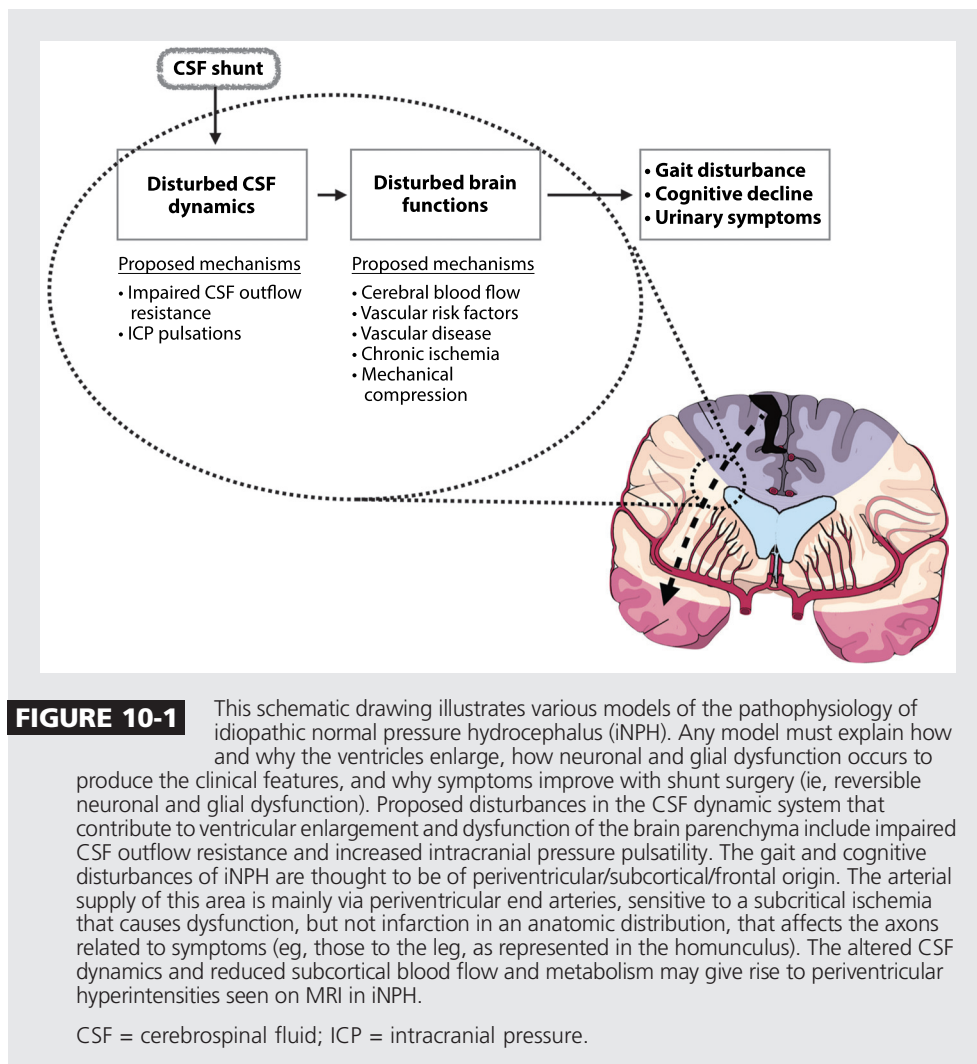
CSF shunt

Disturbed CSF dynamics

Disturbed brain functions

• Gait disturbance
• Cognitive decline
• Urinary symptoms

Proposed mechanisms
• Impaired CSF outflow resistance
• ICP pulsations

Proposed mechanisms
• Cerebral blood flow
• Vascular risk factors
• Vascular disease
• Chronic ischemia
• Mechanical compression

FIGURE 10-1 This schematic drawing illustrates various models of the pathophysiology of idiopathic normal pressure hydrocephalus (iNPH). Any model must explain how and why the ventricles enlarge, how neuronal and glial dysfunction occurs to produce the clinical features, and why symptoms improve with shunt surgery (ie, reversible neuronal and glial dysfunction). Proposed disturbances in the CSF dynamic system that contribute to ventricular enlargement and dysfunction of the brain parenchyma include impaired CSF outflow resistance and increased intracranial pressure pulsatility. The gait and cognitive disturbances of iNPH are thought to be of periventricular/subcortical/frontal origin. The arterial supply of this area is mainly via periventricular end arteries, sensitive to a subcritical ischemia that causes dysfunction, but not infarction in an anatomic distribution, that affects the axons related to symptoms (eg, those to the leg, as represented in the homunculus). The altered CSF dynamics and reduced subcortical blood flow and metabolism may give rise to periventricular hyperintensities seen on MRI in iNPH.

CSF = cerebrospinal fluid; ICP = intracranial pressure.